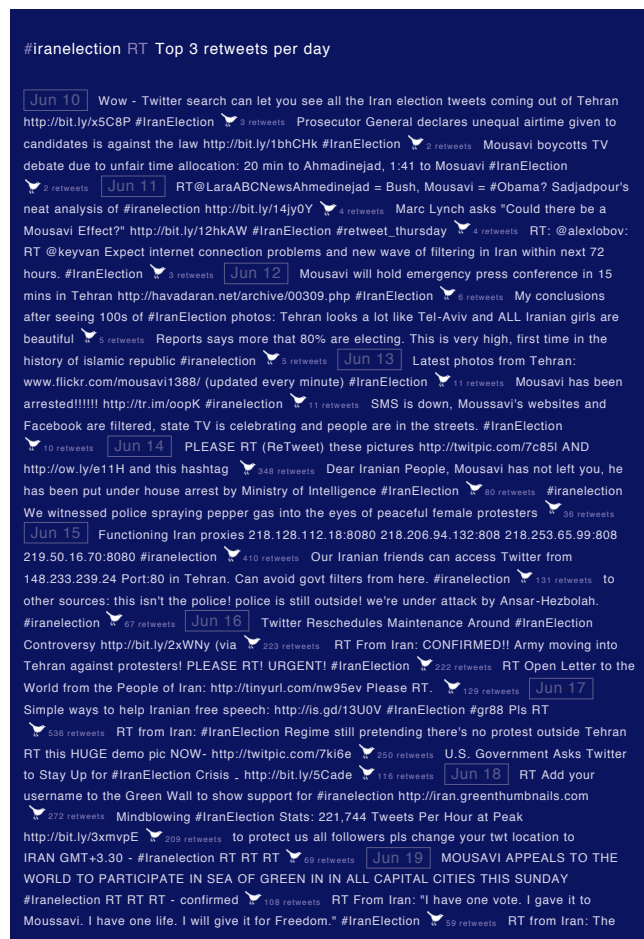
#iranelection RT Top 3 retweets per day

Jun 10 Wow - Twitter search can let you see all the Iran election tweets coming out of Tehran http://bit.ly/x5C8P #IranElection 3 retweets Prosecutor General declares unequal airtime given to candidates is against the law http://bit.ly/1bhCHk #IranElection 2 retweets Mousavi boycotts TV debate due to unfair time allocation: 20 min to Ahmadinejad, 1:41 to Mosuavi #IranElection 2 retweets Jun 11 RT@LaraABCNewsAhmedinejad = Bush, Mousavi = #Obama? Sadjadpour's neat analysis of #iranelection http://bit.ly/14jy0Y 4 retweets Marc Lynch asks "Could there be a Mousavi Effect?" http://bit.ly/12hkAW #IranElection #retweet_thursday 4 retweets RT: @alexlobov: RT @keyvan Expect internet connection problems and new wave of filtering in Iran within next 72 hours. #IranElection 3 retweets Jun 12 Mousavi will hold emergency press conference in 15 mins in Tehran http://havadaran.net/archive/00309.php #IranElection 6 retweets My conclusions after seeing 100s of #IranElection photos: Tehran looks a lot like Tel-Aviv and ALL Iranian girls are beautiful 5 retweets Reports says more that 80% are electing. This is very high, first time in the history of islamic republic #iranelection 5 retweets Jun 13 Latest photos from Tehran: www.flickr.com/mousavi1388/ (updated every minute) #IranElection 11 retweets Mousavi has been arrested!!!!!! http://tr.im/oopK #iranelection 11 retweets SMS is down, Moussavi's websites and Facebook are filtered, state TV is celebrating and people are in the streets. #IranElection 10 retweets Jun 14 PLEASE RT (ReTweet) these pictures http://twitpic.com/7c85l AND http://ow.ly/e11H and this hashtag 348 retweets Dear Iranian People, Mousavi has not left you, he has been put under house arrest by Ministry of Intelligence #IranElection 80 retweets #iranelection We witnessed police spraying pepper gas into the eyes of peaceful female protesters 36 retweets Jun 15 Functioning Iran proxies 218.128.112.18:8080 218.206.94.132:808 218.253.65.99:808 219.50.16.70:8080 #iranelection 410 retweets Our Iranian friends can access Twitter from 148.233.239.24 Port:80 in Tehran. Can avoid govt filters from here. #iranelection 131 retweets to other sources: this isn't the police! police is still outside! we're under attack by Ansar-Hezbolah. #iranelection 67 retweets Jun 16 Twitter Reschedules Maintenance Around #IranElection Controversy http://bit.ly/2xWNy (via 223 retweets RT From Iran: CONFIRMED!! Army moving into Tehran against protesters! PLEASE RT! URGENT! #IranElection 222 retweets RT Open Letter to the World from the People of Iran: http://tinyurl.com/nw95ev Please RT. 129 retweets Jun 17 Simple ways to help Iranian free speech: http://is.gd/13U0V #IranElection #gr88 Pls RT 536 retweets RT from Iran: #IranElection Regime still pretending there's no protest outside Tehran RT this HUGE demo pic NOW- http://twitpic.com/7ki6e 250 retweets U.S. Government Asks Twitter to Stay Up for #IranElection Crisis _ http://bit.ly/5Cade 116 retweets Jun 18 RT Add your username to the Green Wall to show support for #iranelection http://iran.greenthumbnails.com 272 retweets Mindblowing #IranElection Stats: 221,744 Tweets Per Hour at Peak http://bit.ly/3xmvpE 209 retweets to protect us all followers pls change your twt location to IRAN GMT+3.30 - #Iranelection RT RT RT 69 retweets Jun 19 MOUSAVI APPEALS TO THE WORLD TO PARTICIPATE IN SEA OF GREEN IN IN ALL CAPITAL CITIES THIS SUNDAY #Iranelection RT RT RT - confirmed 108 retweets RT From Iran: "I have one vote. I gave it to Moussavi. I have one life. I will give it for Freedom." #IranElection 59 retweets RT from Iran: The